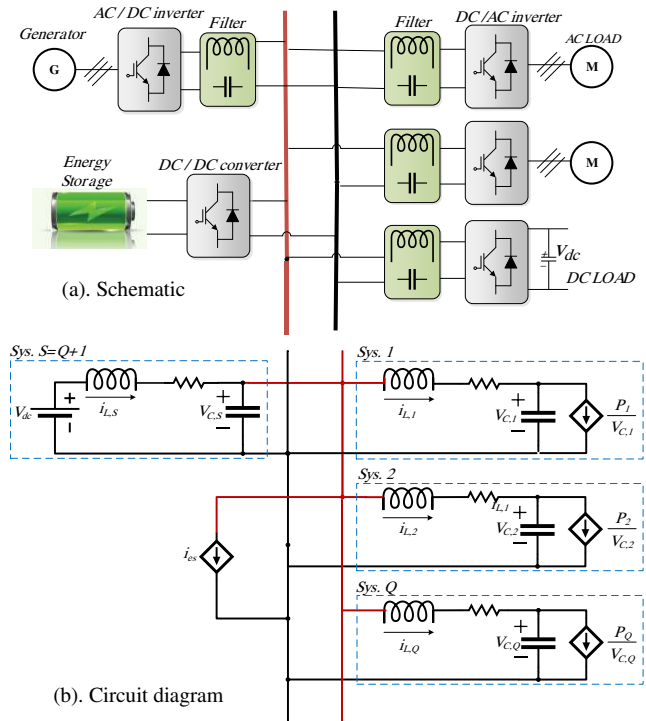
Generator
G
AC / DC inverter
Filter
Filter
DC / AC inverter
AC LOAD
M
M
Energy Storage
DC / DC converter
$V_{dc}$
DC LOAD
(a). Schematic

Sys. S=Q+1
$V_{dc}$
+
-
$i_{L,S}$
$V_{C,S}$
+
-
Sys. 1
$i_{L,1}$
$V_{C,1}$
+
-
$\frac{P_1}{V_{C,1}}$
Sys. 2
$L_{,1}$
$i_{L,2}$
$V_{C,2}$
+
-
$\frac{P_2}{V_{C,2}}$
$i_{es}$
Sys. Q
$i_{L,Q}$
$V_{C,Q}$
+
-
$\frac{P_Q}{V_{C,Q}}$
(b). Circuit diagram